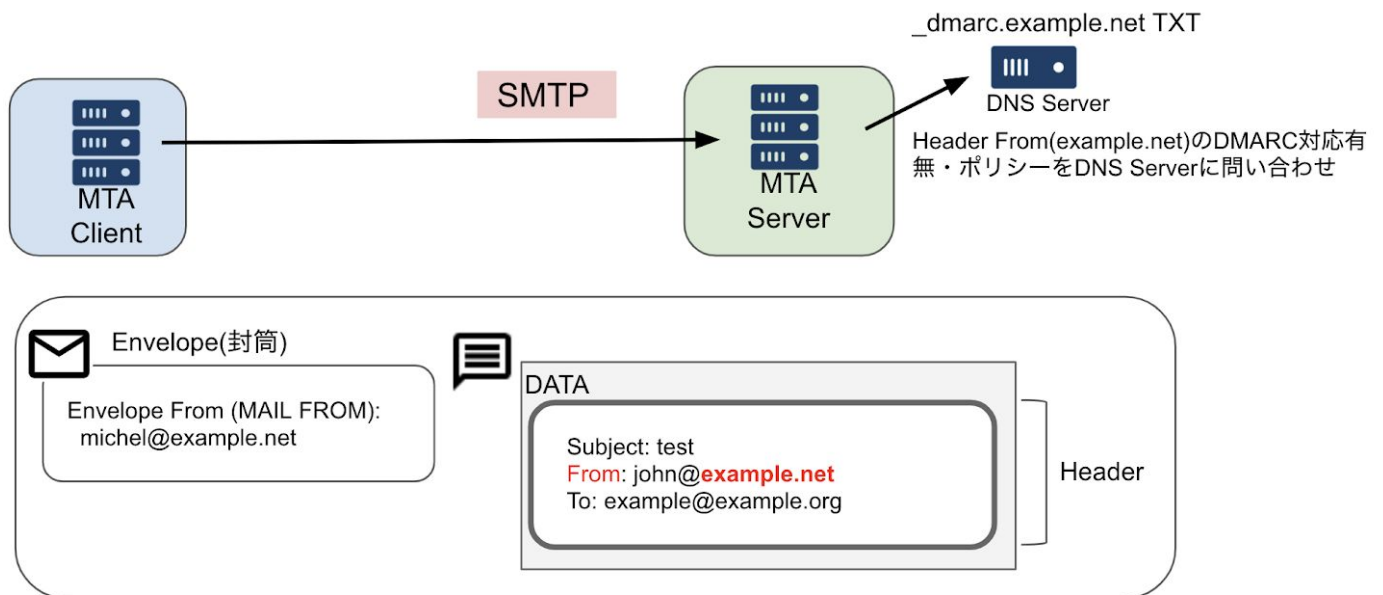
_dmarc.example.net TXT

DNS Server

SMTP

MTA Client

MTA Server

Header From(example.net)のDMARC対応有無・ポリシーをDNS Serverに問い合わせ

Envelope(封筒)

Envelope From (MAIL FROM): michel@example.net

DATA

Subject: test
From: john@example.net
To: example@example.org

Header